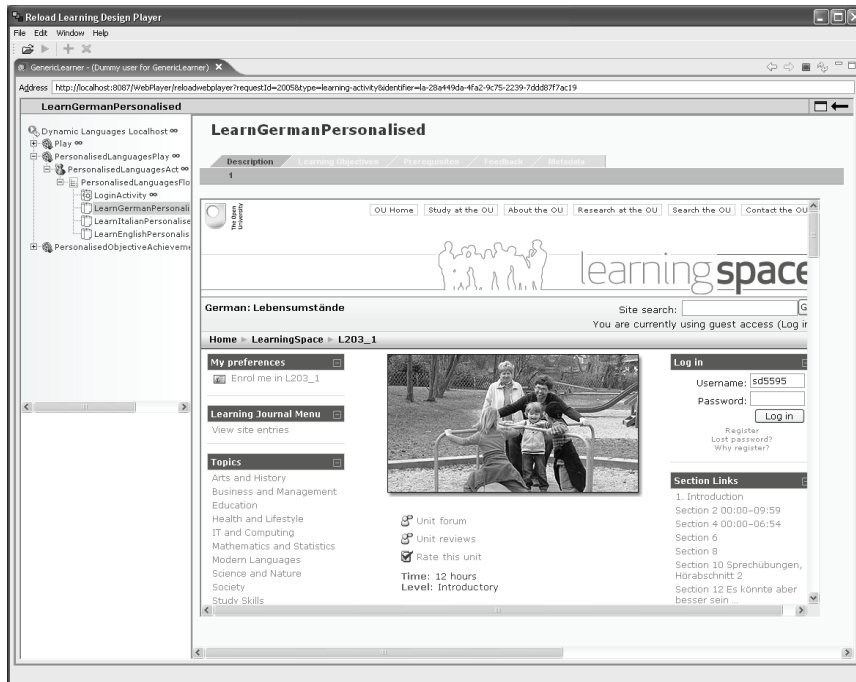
Reload Learning Design Player
File Edit Window Help
GenericLearner - (Dummy user for GenericLearner)
Address http://localhost:8087/WebPlayer/reloadwebplayer?requestId=2005&type=learning-activity&identifier=la-28a449da-4fa2-9c75-2239-7ddd87f7ac19
LearnGermanPersonalised

Dynamic Languages Localhost
Play
PersonalisedLanguagesPlay
PersonalisedLanguagesAct
PersonalisedLanguagesFlo
LoginActivity
LearnGermanPersonali
LearnItalianPersonalise
LearnEnglishPersonalis
PersonalisedObjectiveAchieveme

LearnGermanPersonalised

Description | Learning Objectives | Prerequisites | Feedback | Metadata
1

The Open University
OU Home | Study at the OU | About the OU | Research at the OU | Search the OU | Contact the OU

learningspace

German: Lebensumstände
Site search:
You are currently using guest access (Log in

Home ▸ LearningSpace ▸ L203_1

My preferences
Enrol me in L203_1

Learning Journal Menu
View site entries

Topics
Arts and History
Business and Management
Education
Health and Lifestyle
IT and Computing
Mathematics and Statistics
Modern Languages
Science and Nature
Society
Study Skills

Unit forum
Unit reviews
Rate this unit
Time: 12 hours
Level: Introductory

Log in
Username: sd5595
Password:
Log in
Register
Lost password?
Why register?

Section Links
1. Introduction
Section 2 00:00–09:59
Section 4 00:00–06:54
Section 6
Section 8
Section 10 Sprechübungen, Hörabschnitt 2
Section 12 Es könnte aber besser sein ...